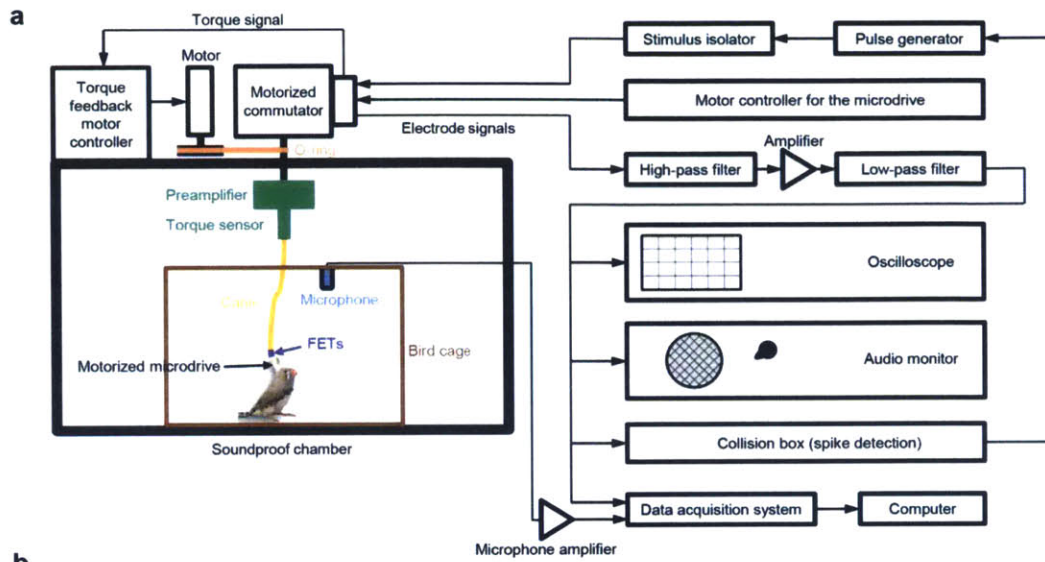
a

Torque signal

Motor

Torque feedback motor controller

Motorized commutator

O-ring

Preamplifier

Torque sensor

Cable

Microphone

FETs

Motorized microdrive

Bird cage

Soundproof chamber

Stimulus isolator

Pulse generator

Motor controller for the microdrive

Electrode signals

Amplifier

High-pass filter

Low-pass filter

Oscilloscope

Audio monitor

Collision box (spike detection)

Data acquisition system

Computer

Microphone amplifier

b